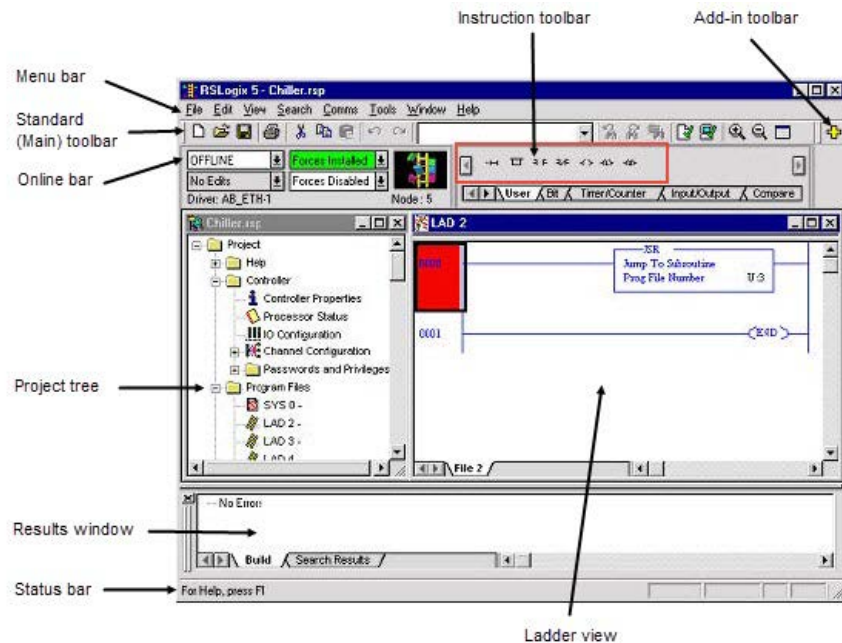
Instruction toolbar

Add-in toolbar

Menu bar

Standard (Main) toolbar

Online bar

RSLogix 5 - Chiller.rsp

File Edit View Search Comms Tools Window Help

OFFLINE

Forces Installed

No Edits

Forces Disabled

Driver: AB_ETH-1

Node : 5

User Bit Timer/Counter Input/Output Compare

Chiller.rsp

Project

Help

Controller

Controller Properties

Processor Status

IO Configuration

Channel Configuration

Passwords and Privileges

Program Files

SYS 0 -

LAD 2 -

LAD 3 -

LAD 4

Project tree

LAD 2

0000

JSR

Jump To Subroutine

Prog File Number U:3

0001

END

File 2

Results window

-- No Errors

Build Search Results

Status bar

For Help, press F1

Ladder view